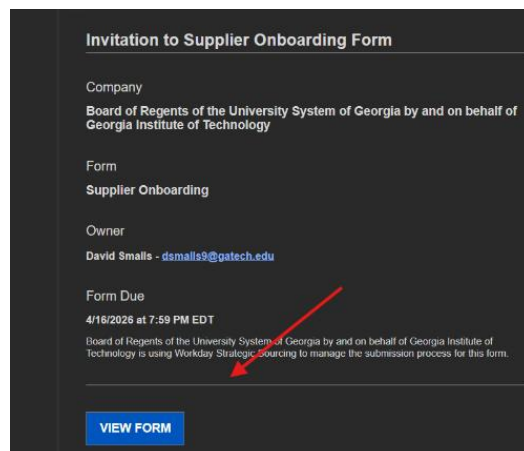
Invitation to Supplier Onboarding Form

Company

Board of Regents of the University System of Georgia by and on behalf of Georgia Institute of Technology

Form

Supplier Onboarding

Owner

David Smalls - dsmalls9@gatech.edu

Form Due

4/16/2026 at 7:59 PM EDT

Board of Regents of the University System of Georgia by and on behalf of Georgia Institute of Technology is using Workday Strategic Sourcing to manage the submission process for this form.

VIEW FORM